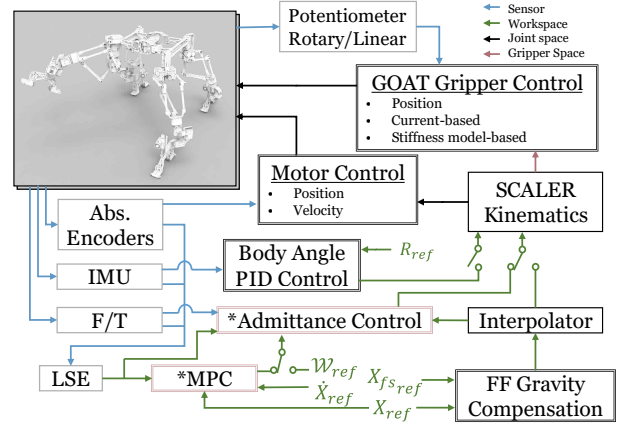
Potentiometer Rotary/Linear

Sensor
Workspace
Joint space
Gripper Space

GOAT Gripper Control
- Position
- Current-based
- Stiffness model-based

Motor Control
- Position
- Velocity

SCALER Kinematics

Abs. Encoders

Body Angle PID Control

$R_{ref}$

IMU

F/T

*Admittance Control

Interpolator

LSE

*MPC

$\mathcal{W}_{ref}$

$\dot{X}_{ref}$

$X_{fs_{ref}}$

$X_{ref}$

FF Gravity Compensation